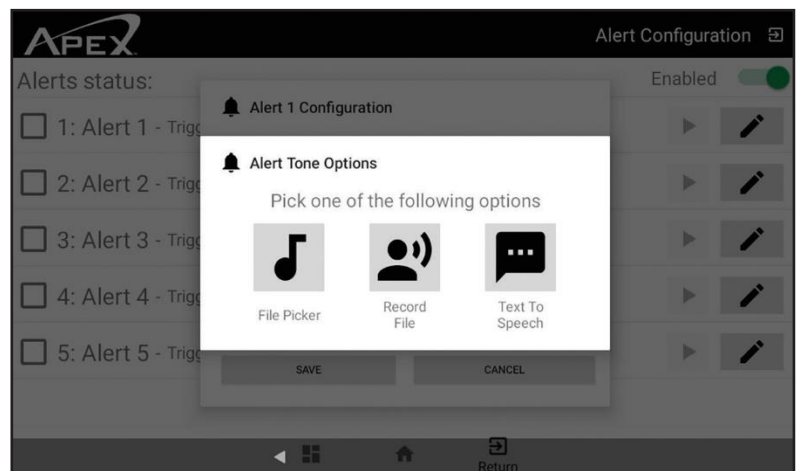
APEX

Alert Configuration

Alerts status:

Enabled

1: Alert 1 - Trigg

2: Alert 2 - Trigg

3: Alert 3 - Trigg

4: Alert 4 - Trigg

5: Alert 5 - Trigg

Alert 1 Configuration

Alert Tone Options

Pick one of the following options

File Picker

Record File

Text To Speech

SAVE

CANCEL

Return